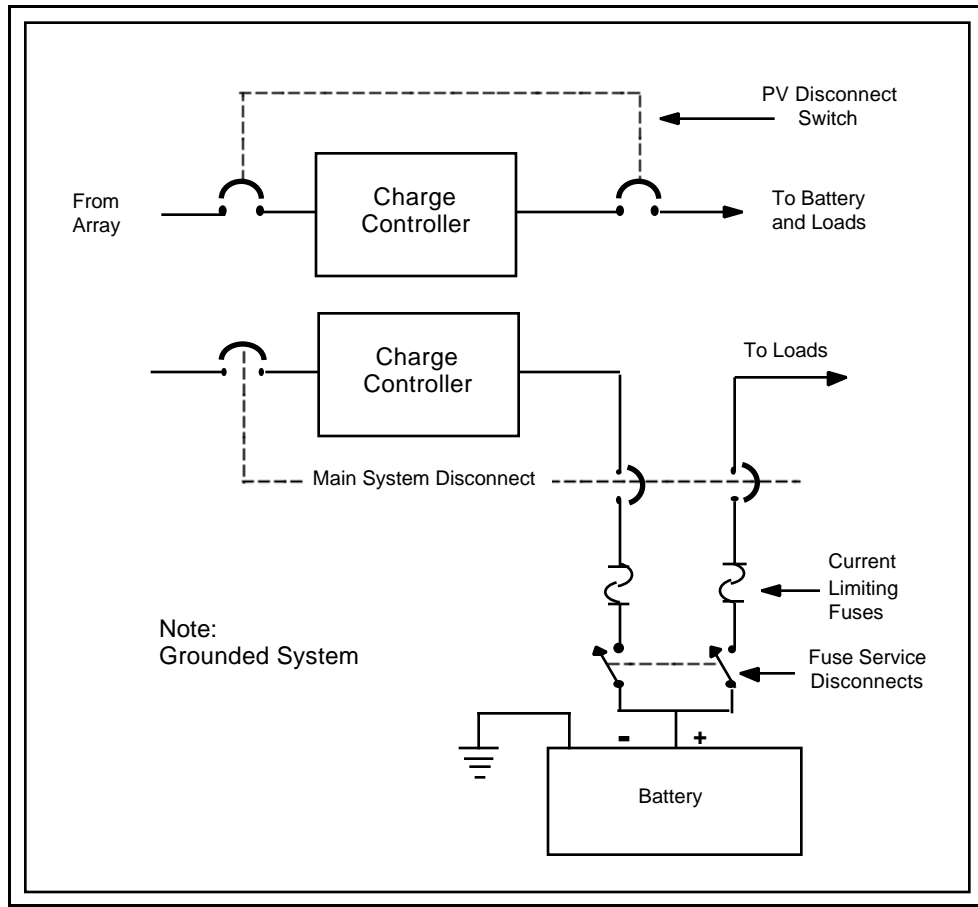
PV Disconnect Switch

From Array

Charge Controller

To Battery and Loads

Charge Controller

To Loads

Main System Disconnect

Current Limiting Fuses

Note:
Grounded System

Fuse Service Disconnects

-

+

Battery